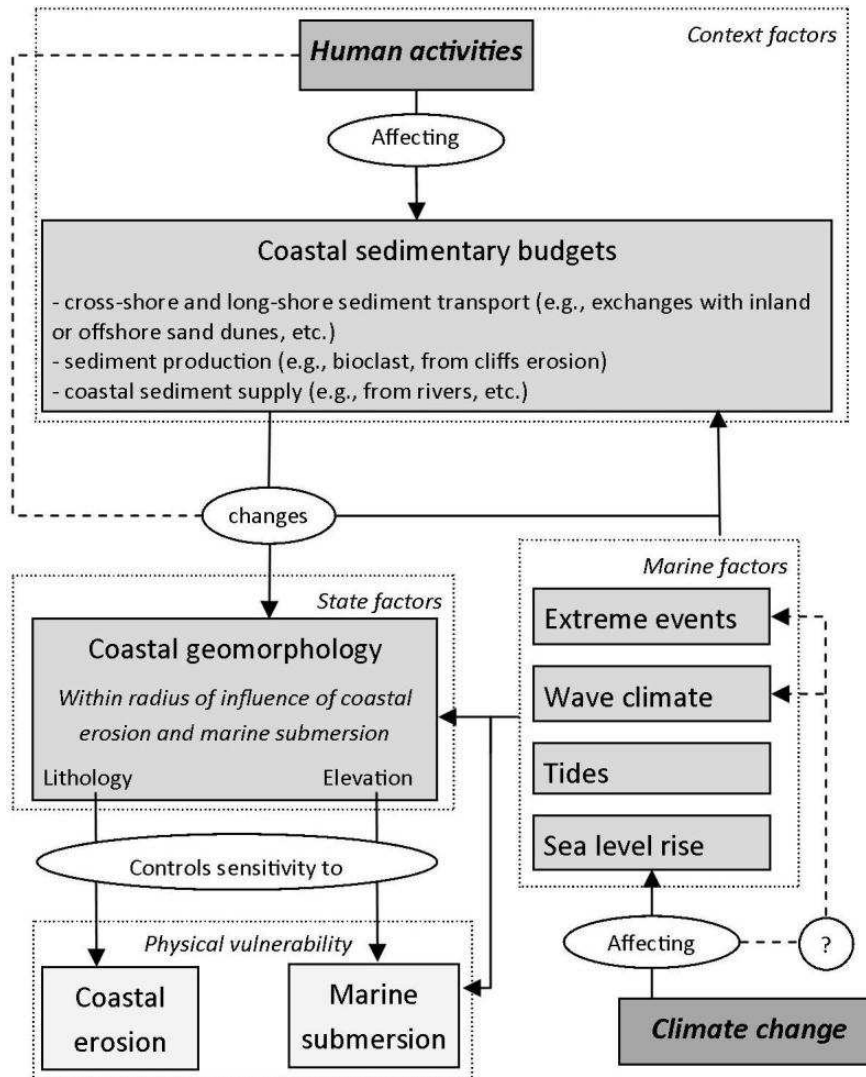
Human activities

Context factors

Affecting

Coastal sedimentary budgets

- cross-shore and long-shore sediment transport (e.g., exchanges with inland or offshore sand dunes, etc.)
- sediment production (e.g., bioclast, from cliffs erosion)
- coastal sediment supply (e.g., from rivers, etc.)

changes

Marine factors

State factors

Extreme events

Coastal geomorphology

Within radius of influence of coastal erosion and marine submersion

Wave climate

Tides

Lithology

Elevation

Sea level rise

Controls sensitivity to

Physical vulnerability

Affecting

?

Coastal erosion

Marine submersion

Climate change